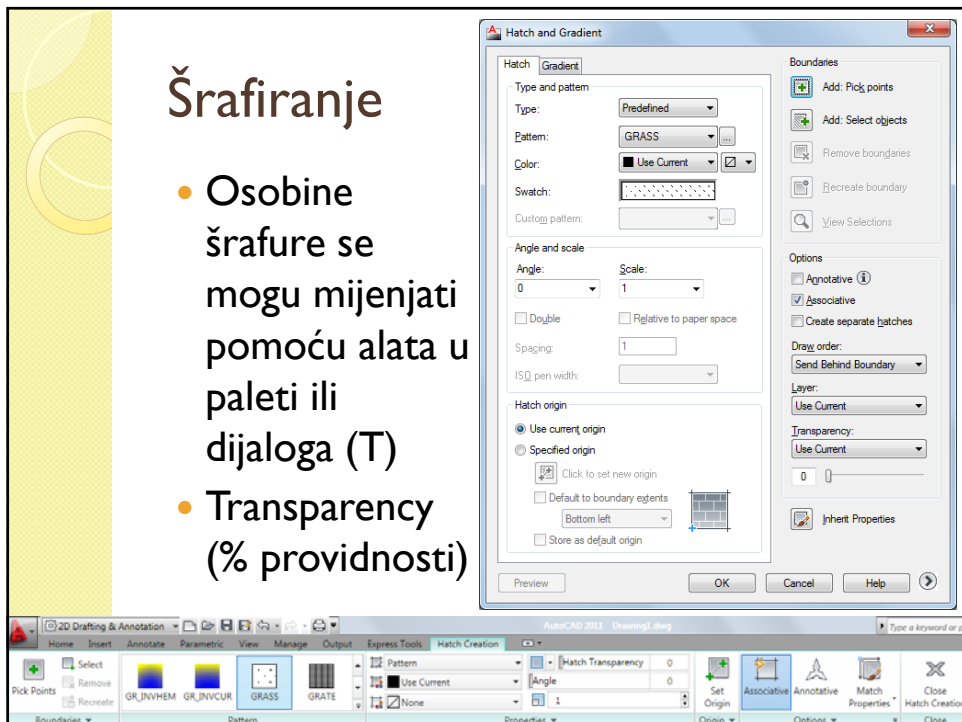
Šrafiranje

Osobine šrafure se mogu mijenjati pomoću alata u paleti ili dijaloga (T)

Transparency (% providnosti)

Hatch and Gradient

Hatch | Gradient

Type and pattern
Type: Predefined
Pattern: GRASS
Color: Use Current
Swatch:
Custom pattern:

Angle and scale
Angle: 0
Scale: 1
Double
Relative to paper space
Spacing: 1
ISO pen width:

Hatch origin
Use current origin
Specified origin
Click to set new origin
Default to boundary extents
Bottom left
Store as default origin

Boundaries
Add: Pick points
Add: Select objects
Remove boundaries
Recreate boundary
View Selections

Options
Annotative
Associative
Create separate hatches
Draw order:
Send Behind Boundary
Layer:
Use Current
Transparency:
Use Current
0

Inherit Properties

Preview
OK
Cancel
Help

2D Drafting & Annotation
AutoCAD 2011 Drawing1.dwg
Type a keyword or p
Home Insert Annotate Parametric View Manage Output Express Tools Hatch Creation
Pick Points Select Remove Recreate
GR_INVHEM GR_INVCUR GRASS GRATE
Pattern
Use Current
None
Hatch Transparency 0
Angle 0
1
Set Origin
Associative Annotative Match Properties
Close Hatch Creation
Boundaries Pattern Properties Origin Options Close